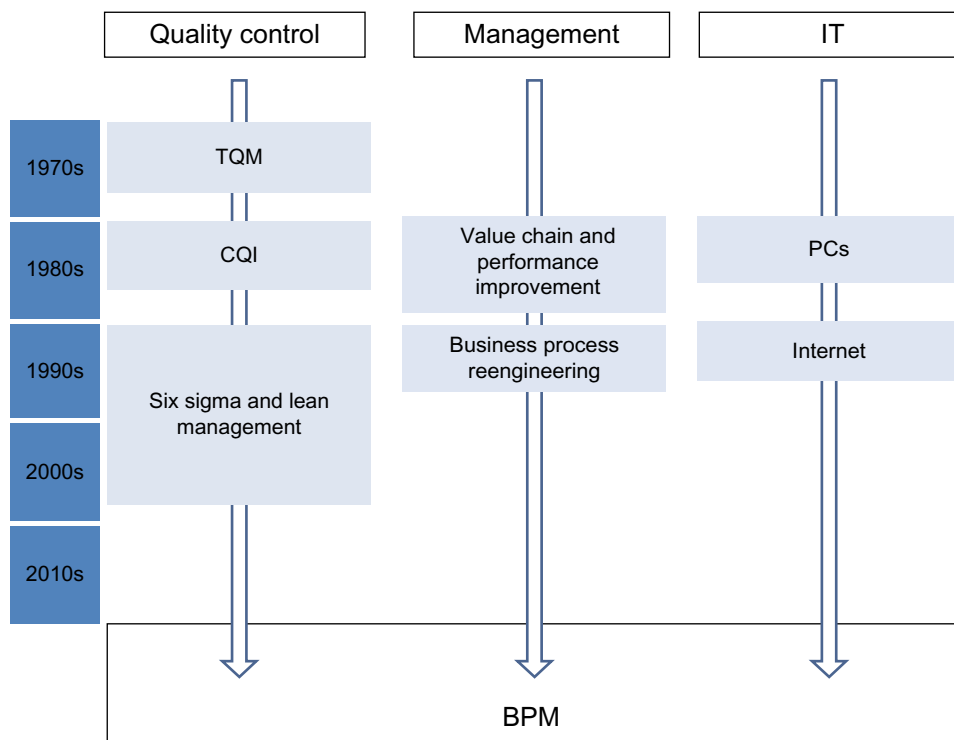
Quality control

Management

IT

1970s

1980s

1990s

2000s

2010s

TQM

CQI

Six sigma and lean management

Value chain and performance improvement

Business process reengineering

PCs

Internet

BPM